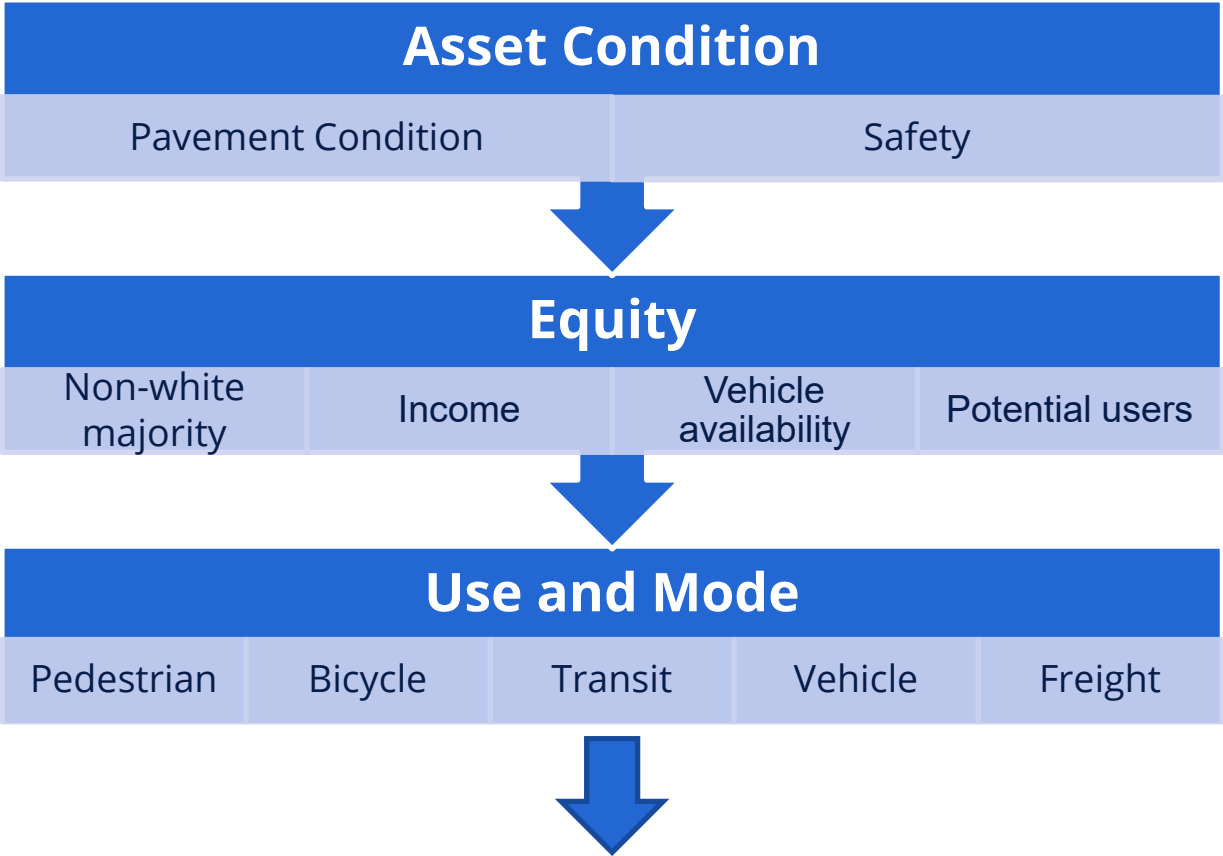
Asset Condition

| Pavement Condition | Safety |
|---|---|

Equity

| Non-white majority | Income | Vehicle availability | Potential users |
|---|---|---|---|

Use and Mode

| Pedestrian | Bicycle | Transit | Vehicle | Freight |
|---|---|---|---|---|